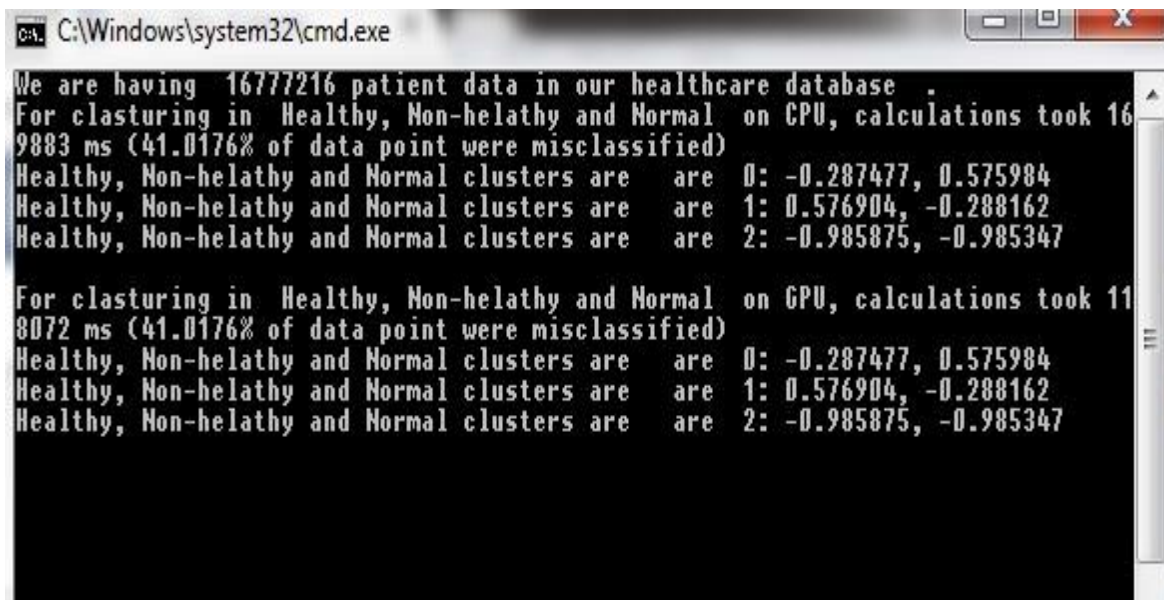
C:\Windows\system32\cmd.exe

We are having 16777216 patient data in our healthcare database .
For clasturing in Healthy, Non-helathy and Normal on CPU, calculations took 169883 ms (41.0176% of data point were misclassified)
Healthy, Non-helathy and Normal clusters are are 0: -0.287477, 0.575984
Healthy, Non-helathy and Normal clusters are are 1: 0.576904, -0.288162
Healthy, Non-helathy and Normal clusters are are 2: -0.985875, -0.985347

For clasturing in Healthy, Non-helathy and Normal on GPU, calculations took 118072 ms (41.0176% of data point were misclassified)
Healthy, Non-helathy and Normal clusters are are 0: -0.287477, 0.575984
Healthy, Non-helathy and Normal clusters are are 1: 0.576904, -0.288162
Healthy, Non-helathy and Normal clusters are are 2: -0.985875, -0.985347